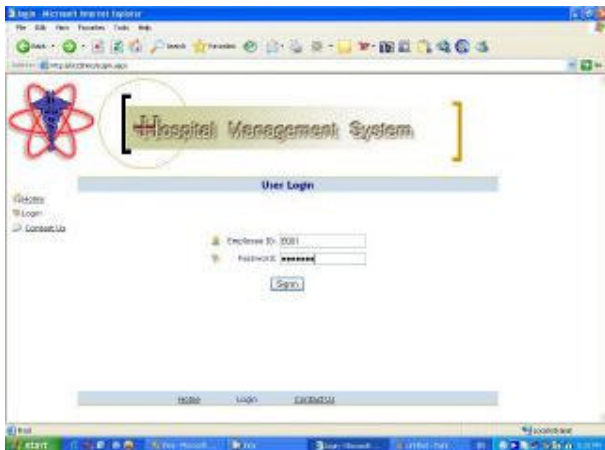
Login - Microsoft Internet Explorer

File Edit View Favorites Tools Help

Back Search Favorites

Address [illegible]

Hospital Management System

User Login

Home

Login

Contact Us

Employee ID: 5001

Password: ••••••••

Sign In

Home Login Contact Us

Done

Local intranet

start